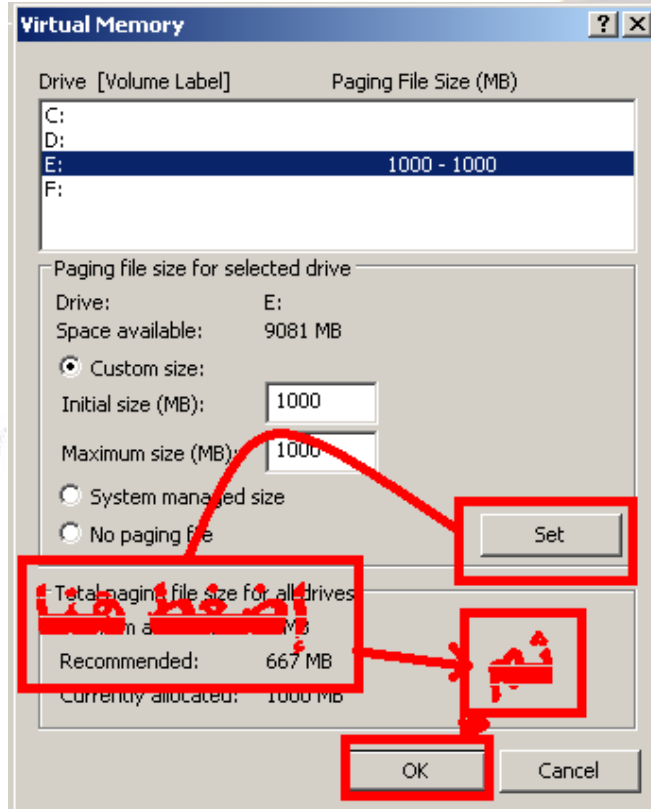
Virtual Memory

?

Drive [Volume Label]

Paging File Size (MB)

C:
D:
E: 1000 - 1000
F:

Paging file size for selected drive

Drive: E:

Space available: 9081 MB

Custom size:

Initial size (MB): 1000

Maximum size (MB): 1000

System managed size

No paging file

Set

Total paging file size for all drives

إضغط

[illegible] MB

Recommended: 667 MB

ثم

Currently allocated: 1000 MB

OK

Cancel